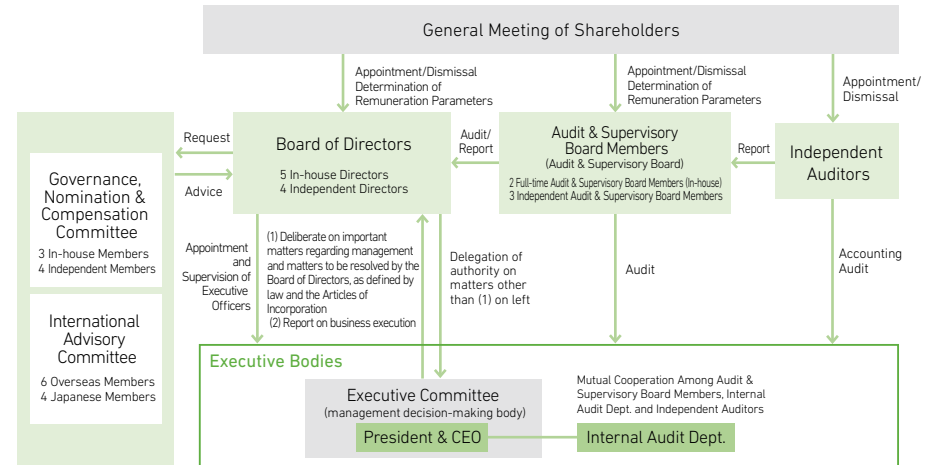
General Meeting of Shareholders

Appointment/Dismissal
Determination of
Remuneration Parameters

Appointment/Dismissal
Determination of
Remuneration Parameters

Appointment/
Dismissal

Request

Advice

Board of Directors
5 In-house Directors
4 Independent Directors

Audit/
Report

Audit & Supervisory
Board Members
(Audit & Supervisory Board)
2 Full-time Audit & Supervisory Board Members (In-house)
3 Independent Audit & Supervisory Board Members

Report

Independent
Auditors

Governance, Nomination & Compensation Committee
3 In-house Members
4 Independent Members

International Advisory Committee
6 Overseas Members
4 Japanese Members

Appointment and Supervision of Executive Officers

(1) Deliberate on important matters regarding management and matters to be resolved by the Board of Directors, as defined by law and the Articles of Incorporation
(2) Report on business execution

Delegation of authority on matters other than (1) on left

Audit

Accounting
Audit

Executive Bodies

Executive Committee
(management decision-making body)

President & CEO

Mutual Cooperation Among Audit & Supervisory Board Members, Internal Audit Dept. and Independent Auditors

Internal Audit Dept.